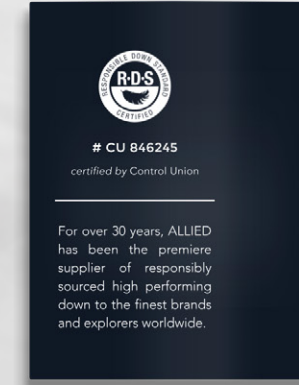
RESPONSIBLE DOWN STANDARD
RDS
CERTIFIED

# CU 846245

certified by Control Union

For over 30 years, ALLIED has been the premiere supplier of responsibly sourced high performing down to the finest brands and explorers worldwide.